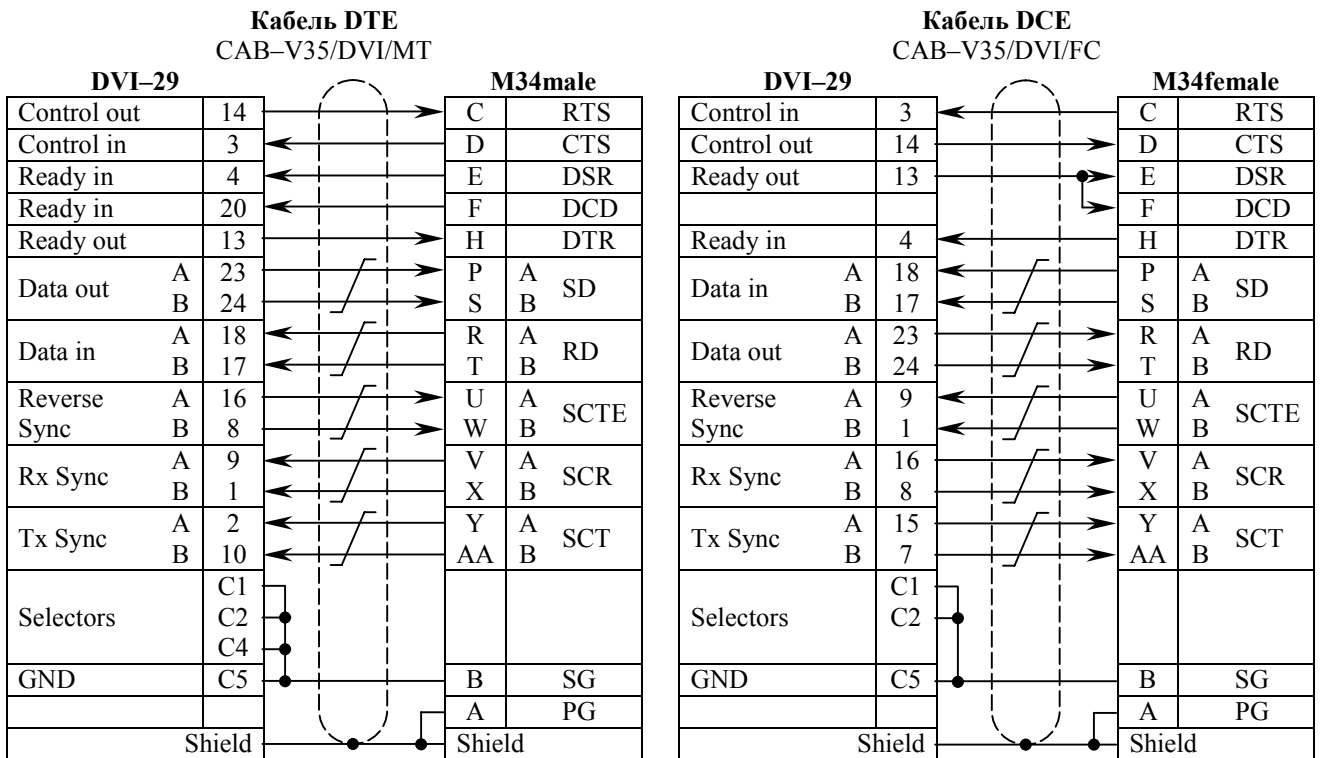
**Кабель DTE**
CAB–V35/DVI/MT

| DVI–29 | | | M34male | | |
|---|---|---|---|---|---|
| Control out | | 14 | C | | RTS |
| Control in | | 3 | D | | CTS |
| Ready in | | 4 | E | | DSR |
| Ready in | | 20 | F | | DCD |
| Ready out | | 13 | H | | DTR |
| Data out | A | 23 | P | A | SD |
| | B | 24 | S | B | |
| Data in | A | 18 | R | A | RD |
| | B | 17 | T | B | |
| Reverse | A | 16 | U | A | SCTE |
| Sync | B | 8 | W | B | |
| Rx Sync | A | 9 | V | A | SCR |
| | B | 1 | X | B | |
| Tx Sync | A | 2 | Y | A | SCT |
| | B | 10 | AA | B | |
| Selectors | | C1 | | | |
| | | C2 | | | |
| | | C4 | | | |
| GND | | C5 | B | | SG |
| | | | A | | PG |
| | | Shield | Shield | | |

**Кабель DCE**
CAB–V35/DVI/FC

| DVI–29 | | | M34female | | |
|---|---|---|---|---|---|
| Control in | | 3 | C | | RTS |
| Control out | | 14 | D | | CTS |
| Ready out | | 13 | E | | DSR |
| | | | F | | DCD |
| Ready in | | 4 | H | | DTR |
| Data in | A | 18 | P | A | SD |
| | B | 17 | S | B | |
| Data out | A | 23 | R | A | RD |
| | B | 24 | T | B | |
| Reverse | A | 9 | U | A | SCTE |
| Sync | B | 1 | W | B | |
| Rx Sync | A | 16 | V | A | SCR |
| | B | 8 | X | B | |
| Tx Sync | A | 15 | Y | A | SCT |
| | B | 7 | AA | B | |
| Selectors | | C1 | | | |
| | | C2 | | | |
| GND | | C5 | B | | SG |
| | | | A | | PG |
| | | Shield | Shield | | |